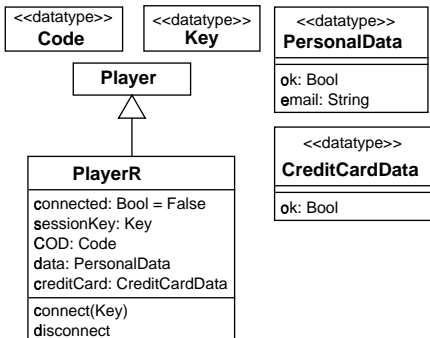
<<datatype>>
Code

<<datatype>>
Key

Player

PlayerR

connected: Bool = False
sessionKey: Key
COD: Code
data: PersonalData
creditCard: CreditCardData

connect(Key)
disconnect

<<datatype>>
PersonalData

ok: Bool
email: String

<<datatype>>
CreditCardData

ok: Bool